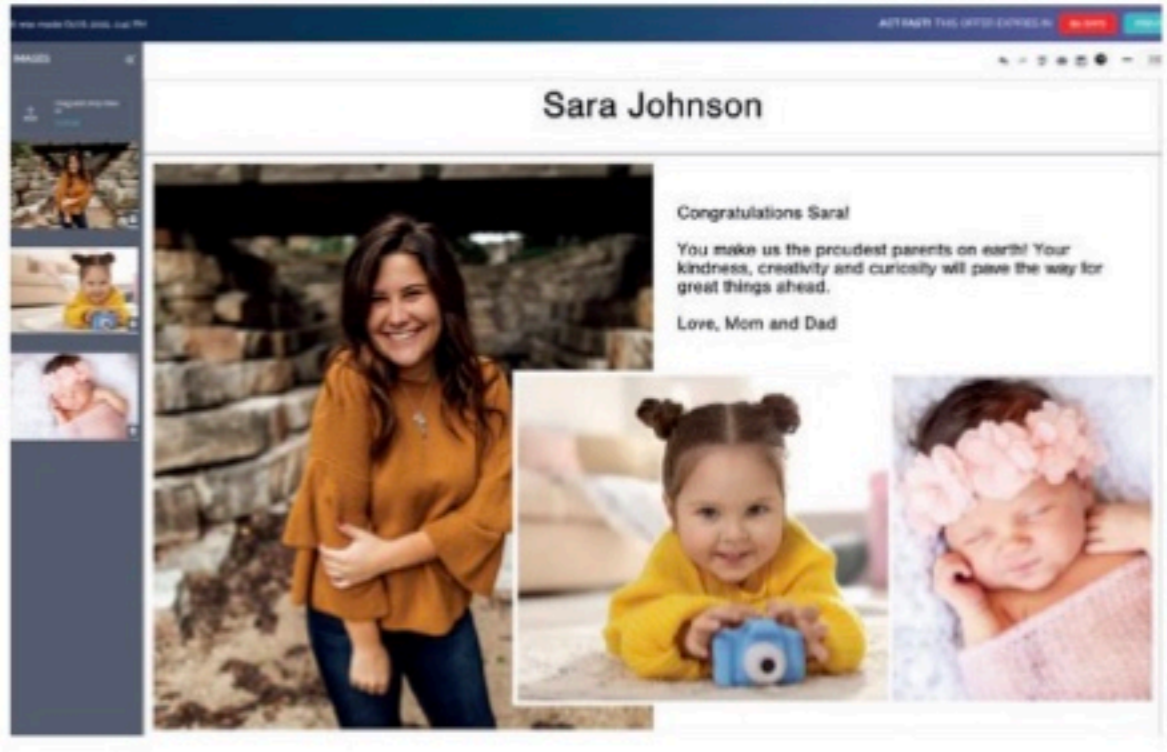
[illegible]

ACT FAST! THIS OFFER EXPIRES IN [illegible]

IMAGES

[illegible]

Sara Johnson

Congratulations Sara!

You make us the proudest parents on earth! Your kindness, creativity and curiosity will pave the way for great things ahead.

Love, Mom and Dad